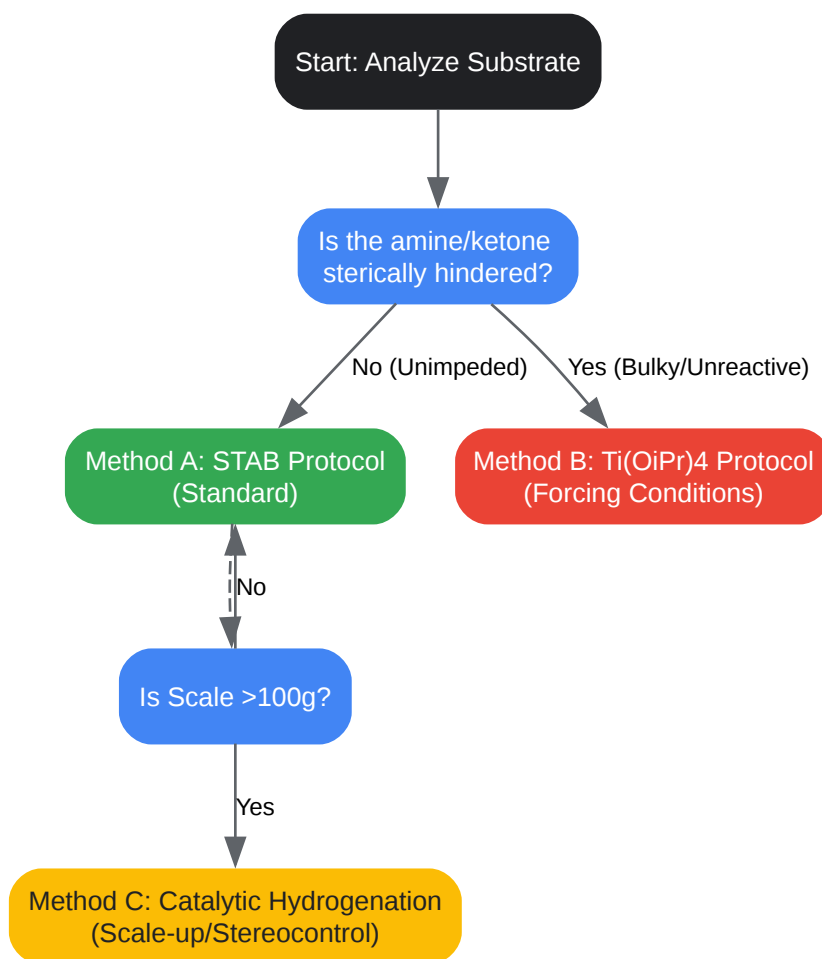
Start: Analyze Substrate

Is the amine/ketone sterically hindered?

No (Unimpeded)

Yes (Bulky/Unreactive)

Method A: STAB Protocol (Standard)

Method B: Ti(OiPr)4 Protocol (Forcing Conditions)

No

Is Scale >100g?

Yes

Method C: Catalytic Hydrogenation (Scale-up/Stereocontrol)